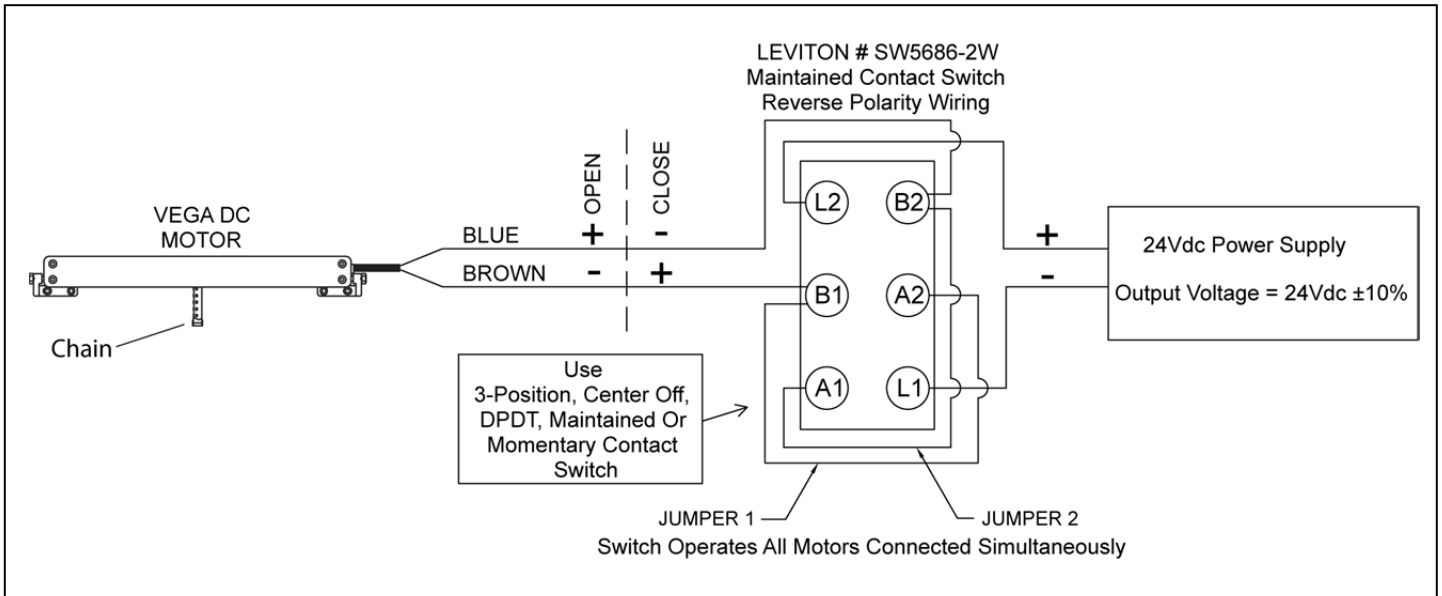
LEVITON # SW5686-2W
Maintained Contact Switch
Reverse Polarity Wiring

OPEN
CLOSE

VEGA DC
MOTOR

BLUE + -
BROWN - +

L2
B2
B1
A2
A1
L1

+
-

24Vdc Power Supply

Output Voltage = 24Vdc ±10%

Chain

Use
3-Position, Center Off,
DPDT, Maintained Or
Momentary Contact
Switch

JUMPER 1
JUMPER 2
Switch Operates All Motors Connected Simultaneously